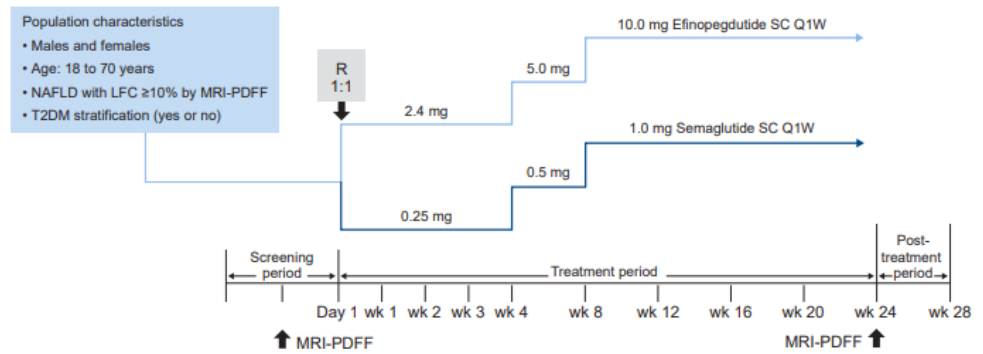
Population characteristics
• Males and females
• Age: 18 to 70 years
• NAFLD with LFC ≥10% by MRI-PDFF
• T2DM stratification (yes or no)

R
1:1

10.0 mg Efinopegdutide SC Q1W
5.0 mg
2.4 mg
1.0 mg Semaglutide SC Q1W
0.5 mg
0.25 mg

Screening period
Treatment period
Post-treatment period

Day 1 wk 1 wk 2 wk 3 wk 4 wk 8 wk 12 wk 16 wk 20 wk 24 wk 28

MRI-PDFF
MRI-PDFF